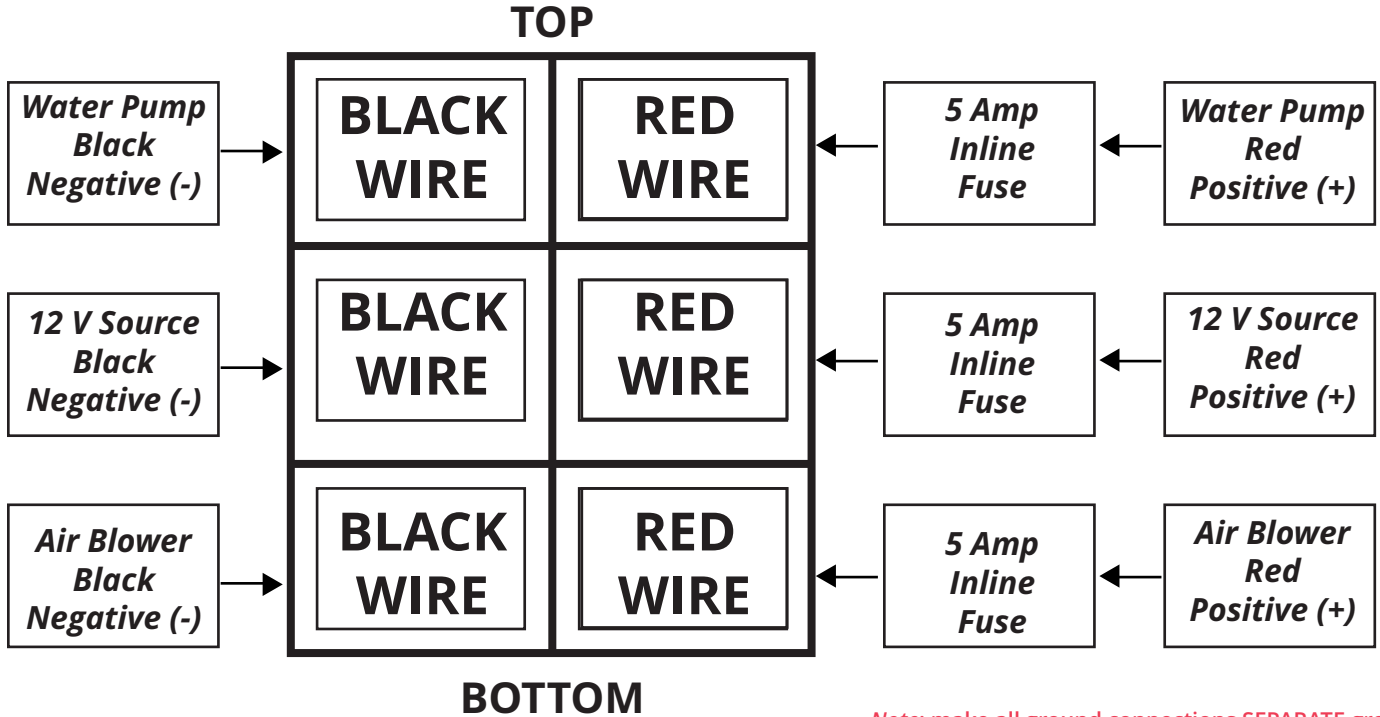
TOP

Water Pump Black Negative (-)

BLACK WIRE

RED WIRE

5 Amp Inline Fuse

Water Pump Red Positive (+)

12 V Source Black Negative (-)

BLACK WIRE

RED WIRE

5 Amp Inline Fuse

12 V Source Red Positive (+)

Air Blower Black Negative (-)

BLACK WIRE

RED WIRE

5 Amp Inline Fuse

Air Blower Red Positive (+)

BOTTOM

Note: make all ground connections SEPARATE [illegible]